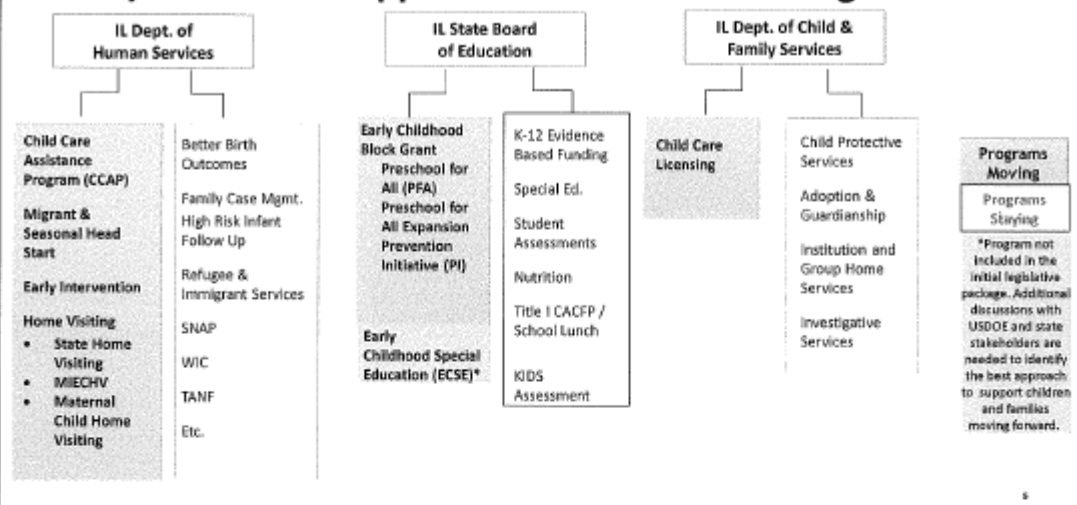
IL Dept. of Human Services

Child Care Assistance Program (CCAP)

Migrant & Seasonal Head Start

Early Intervention

Home Visiting
- State Home Visiting
- MIECHV
- Maternal Child Home Visiting

Better Birth Outcomes

Family Case Mgmt. High Risk Infant Follow Up

Refugee & Immigrant Services

SNAP

WIC

TANF

Etc.

IL State Board of Education

Early Childhood Block Grant
Preschool for All (PFA)
Preschool for All Expansion
Prevention Initiative (PI)

Early Childhood Special Education (ECSE)*

K-12 Evidence Based Funding

Special Ed.

Student Assessments

Nutrition

Title I CACFP / School Lunch

KIDS Assessment

IL Dept. of Child & Family Services

Child Care Licensing

Child Protective Services

Adoption & Guardianship

Institution and Group Home Services

Investigative Services

Programs Moving

Programs Staying

*Program not included in the initial legislative package. Additional discussions with USDOE and state stakeholders are needed to identify the best approach to support children and families moving forward.

5